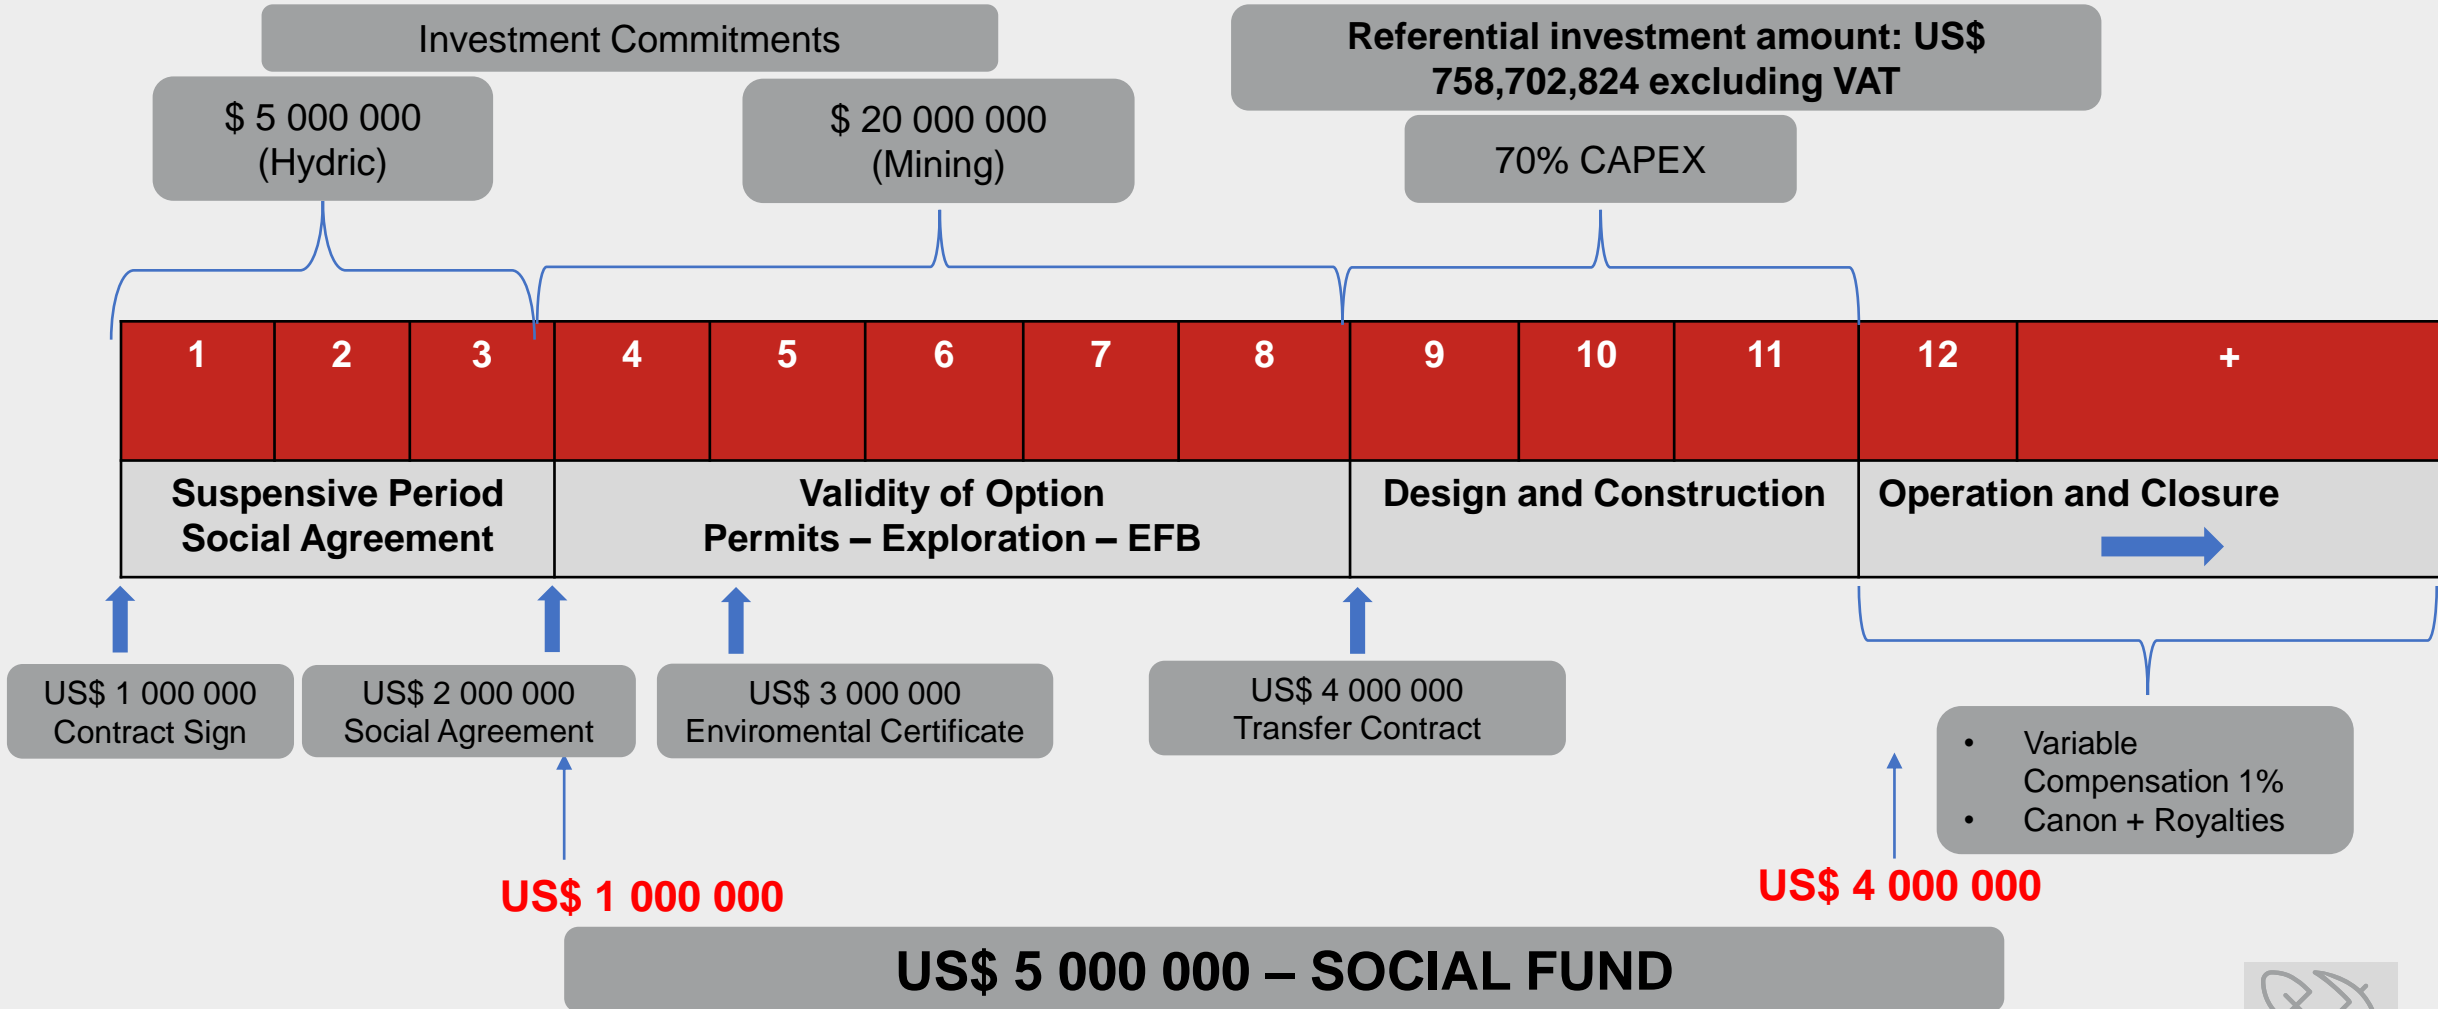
Investment Commitments

Referential investment amount: US$ 758,702,824 excluding VAT

$ 5 000 000 (Hydric)

$ 20 000 000 (Mining)

70% CAPEX

| 1 | 2 | 3 | 4 | 5 | 6 | 7 | 8 | 9 | 10 | 11 | 12 | + |
|---|---|---|---|---|---|---|---|---|---|---|---|---|

Suspensive Period
Social Agreement

Validity of Option
Permits – Exploration – EFB

Design and Construction

Operation and Closure

US$ 1 000 000
Contract Sign

US$ 2 000 000
Social Agreement

US$ 3 000 000
Enviromental Certificate

US$ 4 000 000
Transfer Contract

• Variable Compensation 1%
• Canon + Royalties

US$ 1 000 000

US$ 4 000 000

US$ 5 000 000 – SOCIAL FUND